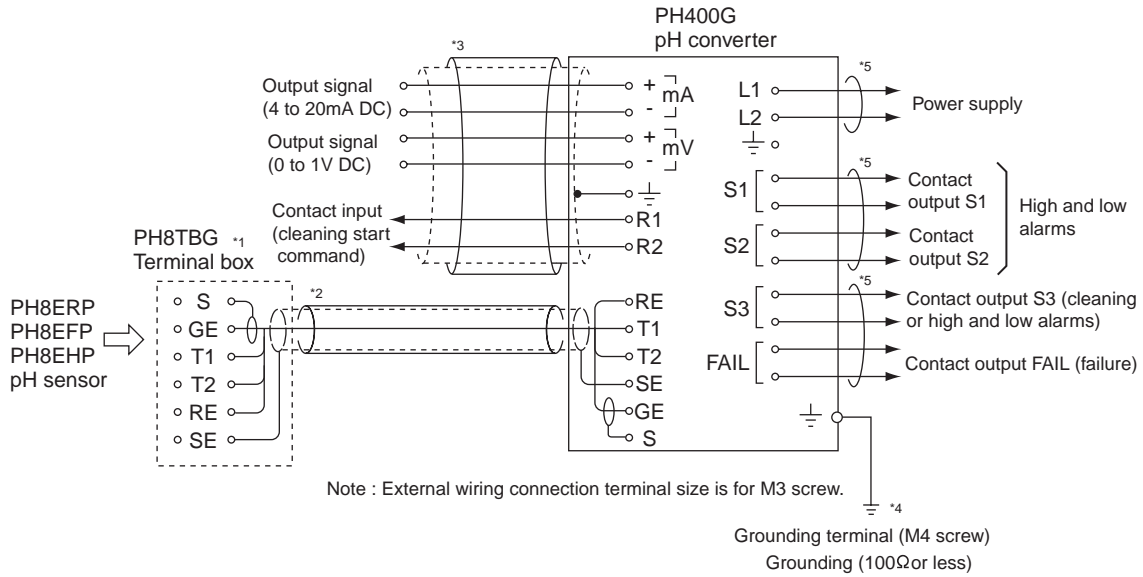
PH400G
pH converter

*3

Output signal (4 to 20mA DC)

Output signal (0 to 1V DC)

+ mA -

+ mV -

Contact input (cleaning start command)

R1
R2

L1
L2

*5

Power supply

*5

S1

Contact output S1

S2

Contact output S2

High and low alarms

*5

S3

Contact output S3 (cleaning or high and low alarms)

FAIL

Contact output FAIL (failure)

PH8TBG *1
Terminal box

S
GE
T1
T2
RE
SE

*2

PH8ERP
PH8EFP
PH8EHP
pH sensor

RE
T1
T2
SE
GE
S

Note : External wiring connection terminal size is for M3 screw.

*4

Grounding terminal (M4 screw)
Grounding (100Ωor less)